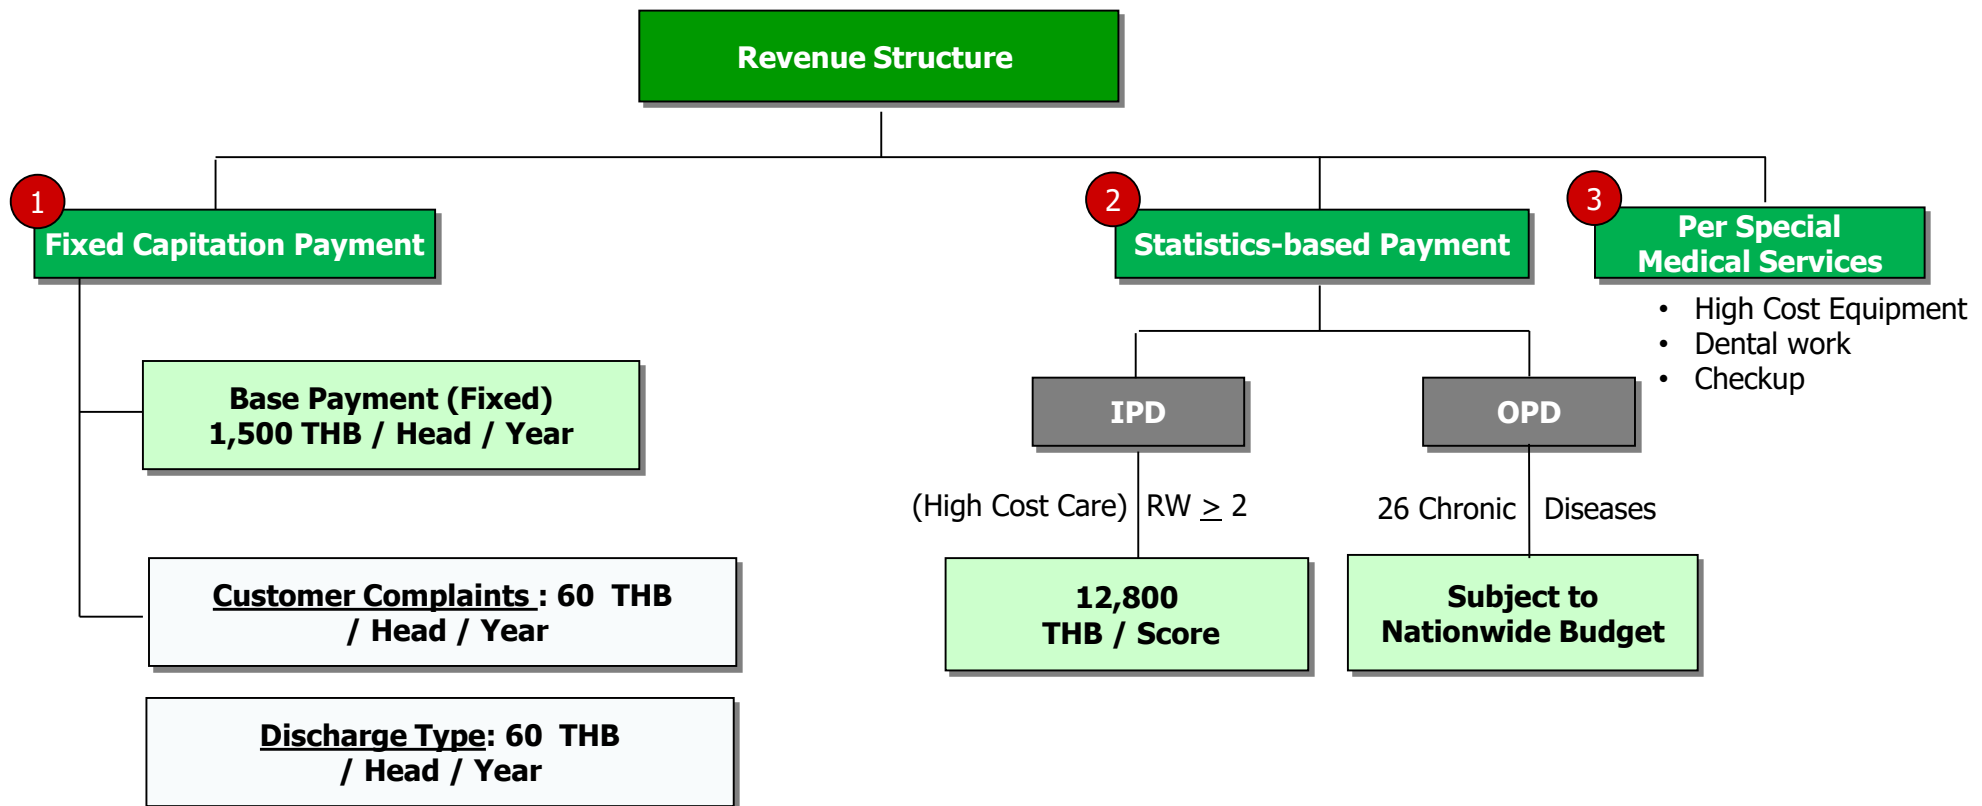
Revenue Structure

1 Fixed Capitation Payment

2 Statistics-based Payment

3 Per Special Medical Services

- High Cost Equipment
- Dental work
- Checkup

Base Payment (Fixed)
1,500 THB / Head / Year

IPD

OPD

(High Cost Care) RW $\geq$ 2

26 Chronic Diseases

Customer Complaints : 60 THB / Head / Year

12,800 THB / Score

Subject to Nationwide Budget

Discharge Type: 60 THB / Head / Year